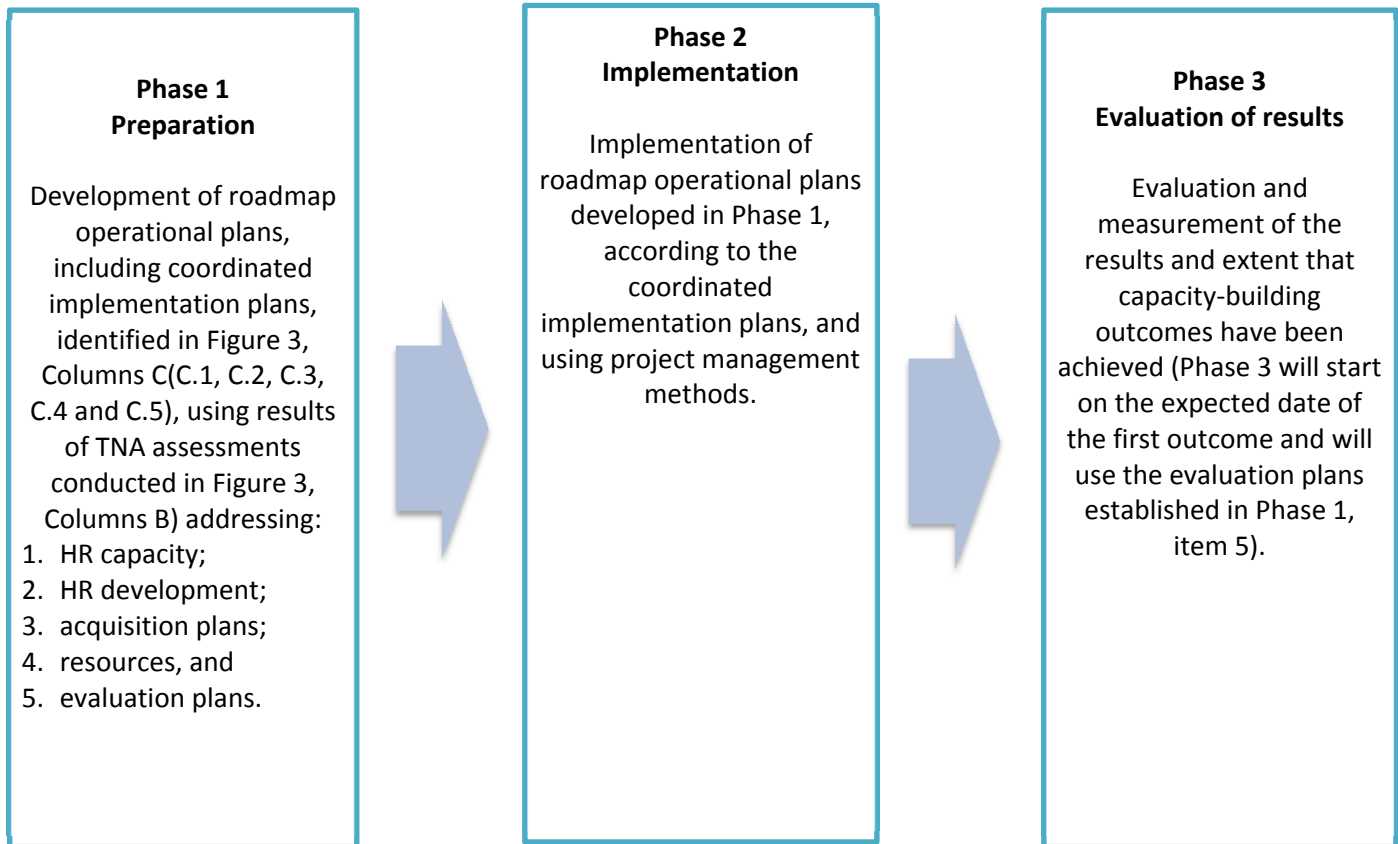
Phase 1
Preparation

Development of roadmap operational plans, including coordinated implementation plans, identified in Figure 3, Columns C(C.1, C.2, C.3, C.4 and C.5), using results of TNA assessments conducted in Figure 3, Columns B) addressing:
1. HR capacity;
2. HR development;
3. acquisition plans;
4. resources, and
5. evaluation plans.

Phase 2
Implementation

Implementation of roadmap operational plans developed in Phase 1, according to the coordinated implementation plans, and using project management methods.

Phase 3
Evaluation of results

Evaluation and measurement of the results and extent that capacity-building outcomes have been achieved (Phase 3 will start on the expected date of the first outcome and will use the evaluation plans established in Phase 1, item 5).